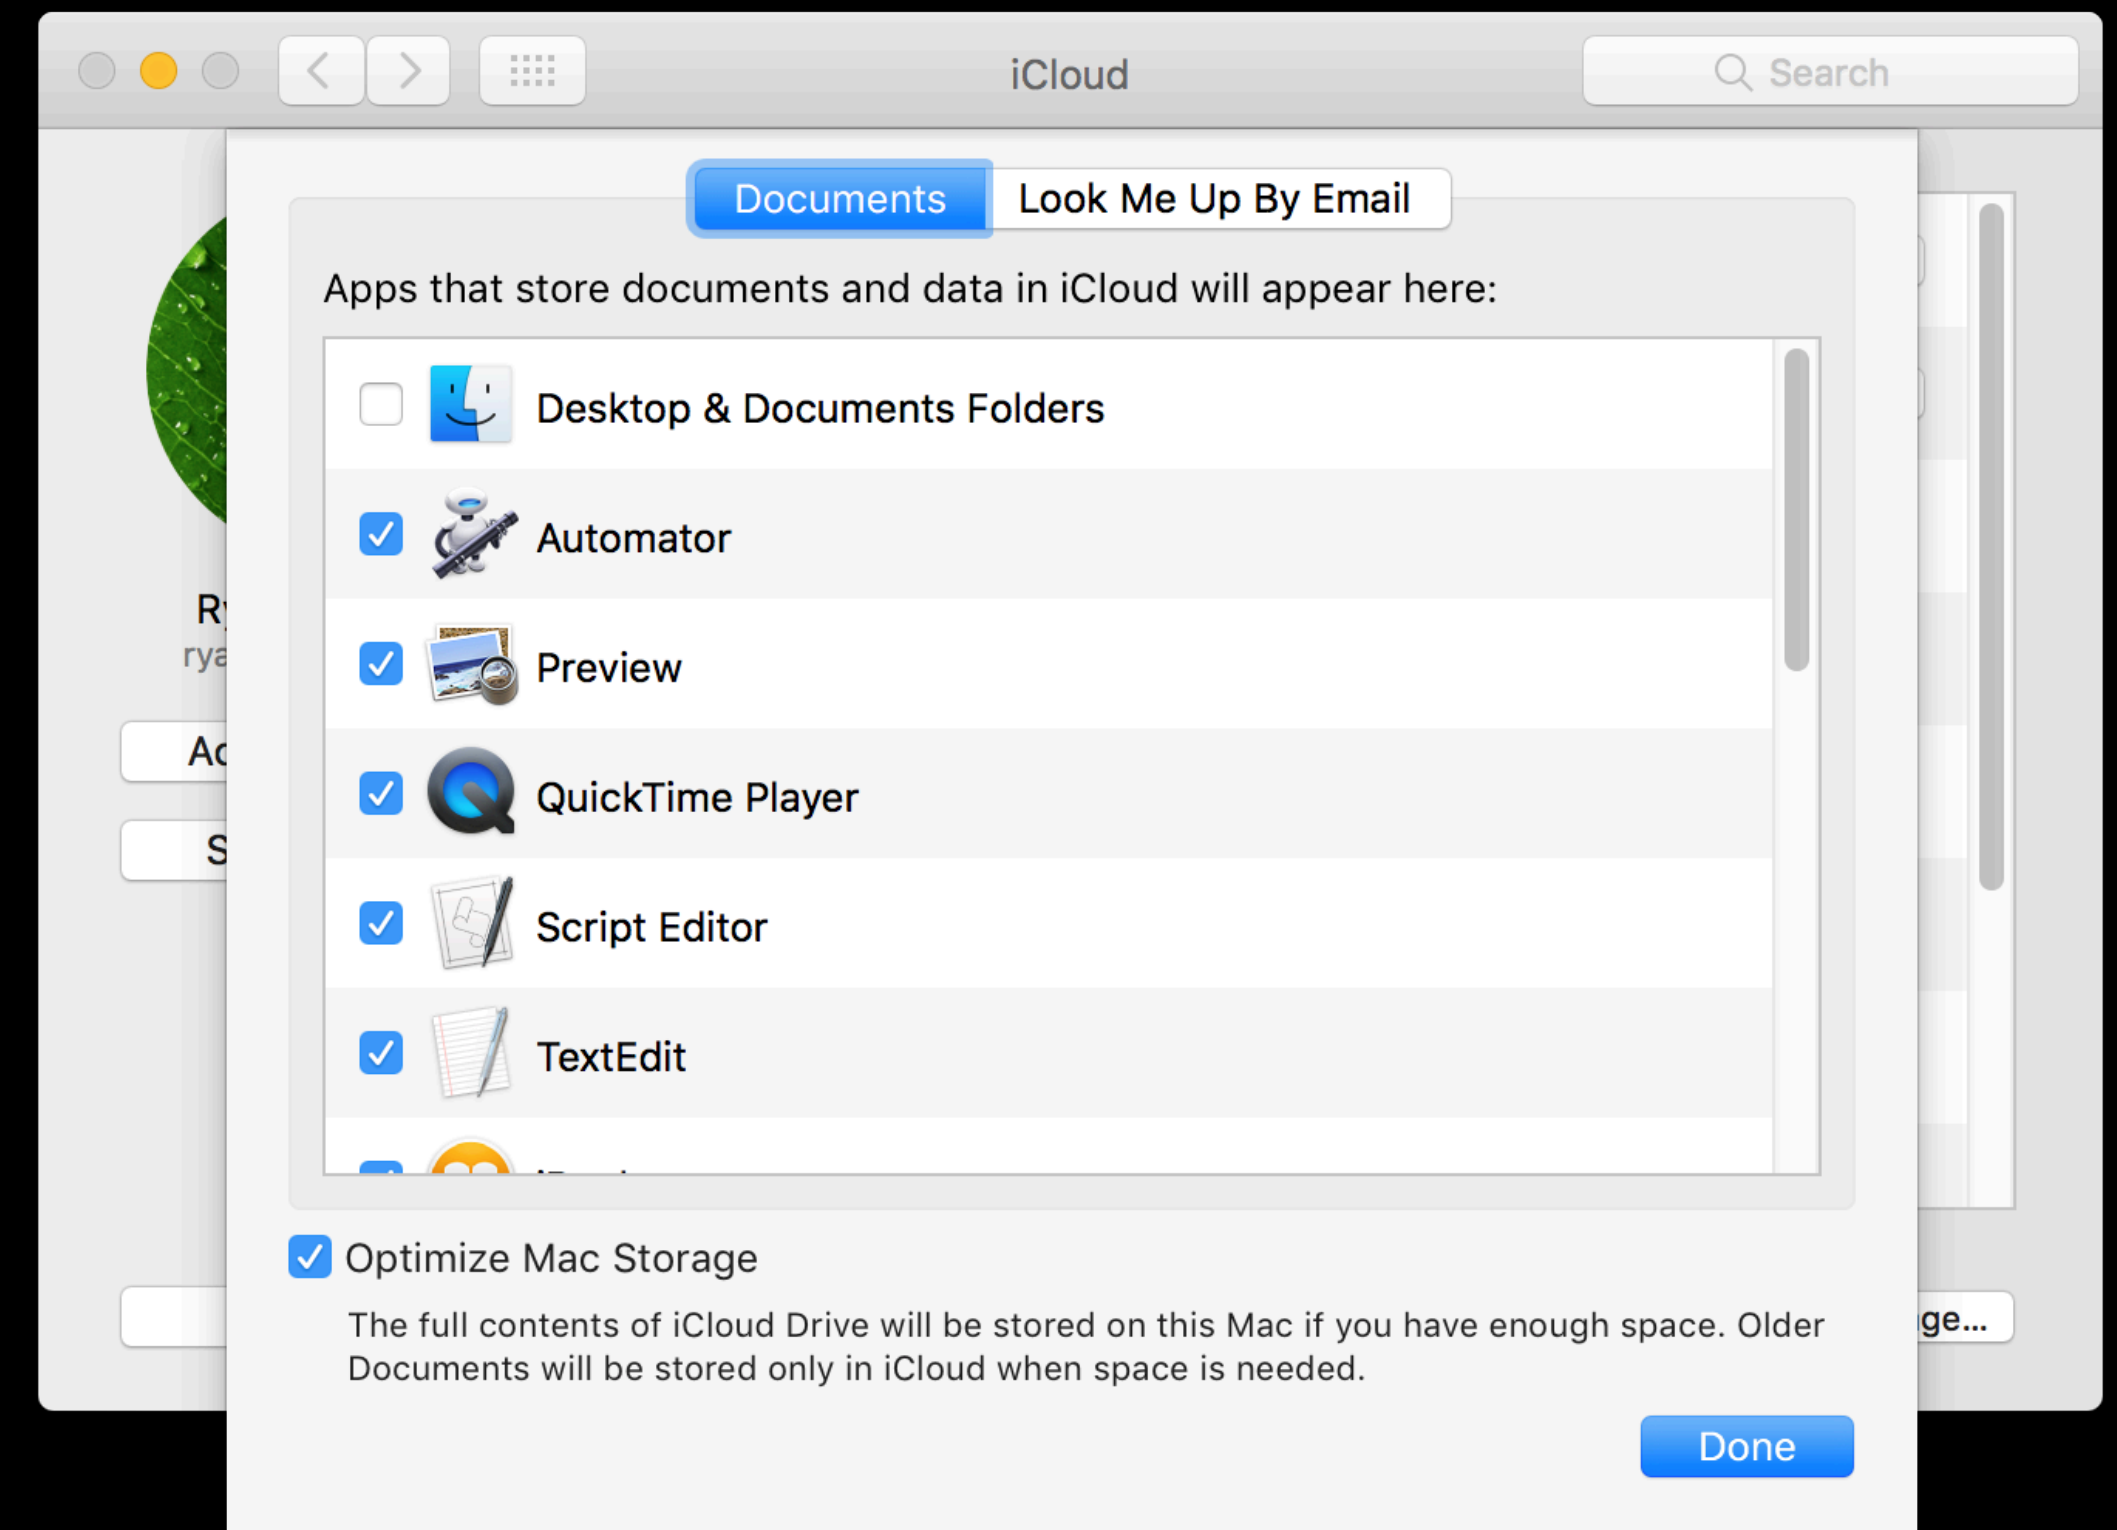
iCloud

Search

Documents | Look Me Up By Email

Apps that store documents and data in iCloud will appear here:

Desktop & Documents Folders

Automator

Preview

QuickTime Player

Script Editor

TextEdit

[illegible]

Ry
rya

Ac

S

ge...

Optimize Mac Storage

The full contents of iCloud Drive will be stored on this Mac if you have enough space. Older Documents will be stored only in iCloud when space is needed.

Done